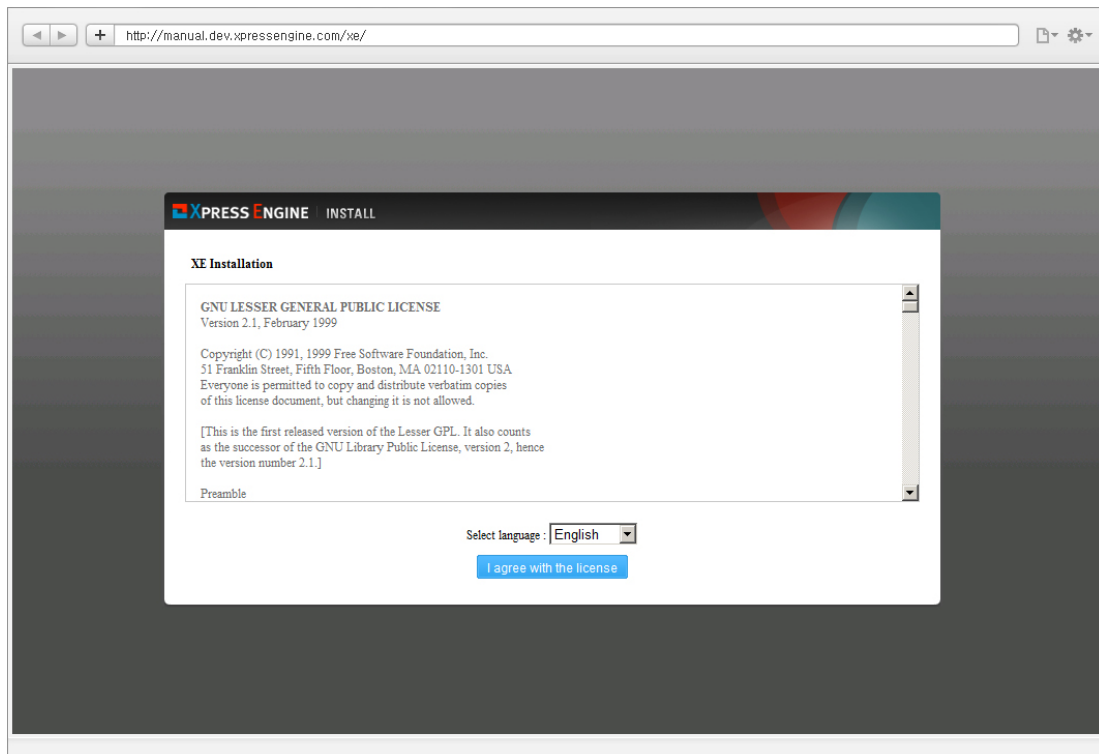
http://manual.dev.xpressengine.com/xe/

XPRESS ENGINE | INSTALL

XE Installation

GNU LESSER GENERAL PUBLIC LICENSE
Version 2.1, February 1999

Copyright (C) 1991, 1999 Free Software Foundation, Inc.
51 Franklin Street, Fifth Floor, Boston, MA 02110-1301 USA
Everyone is permitted to copy and distribute verbatim copies
of this license document, but changing it is not allowed.

[This is the first released version of the Lesser GPL. It also counts
as the successor of the GNU Library Public License, version 2, hence
the version number 2.1.]

Preamble

Select language : English

I agree with the license